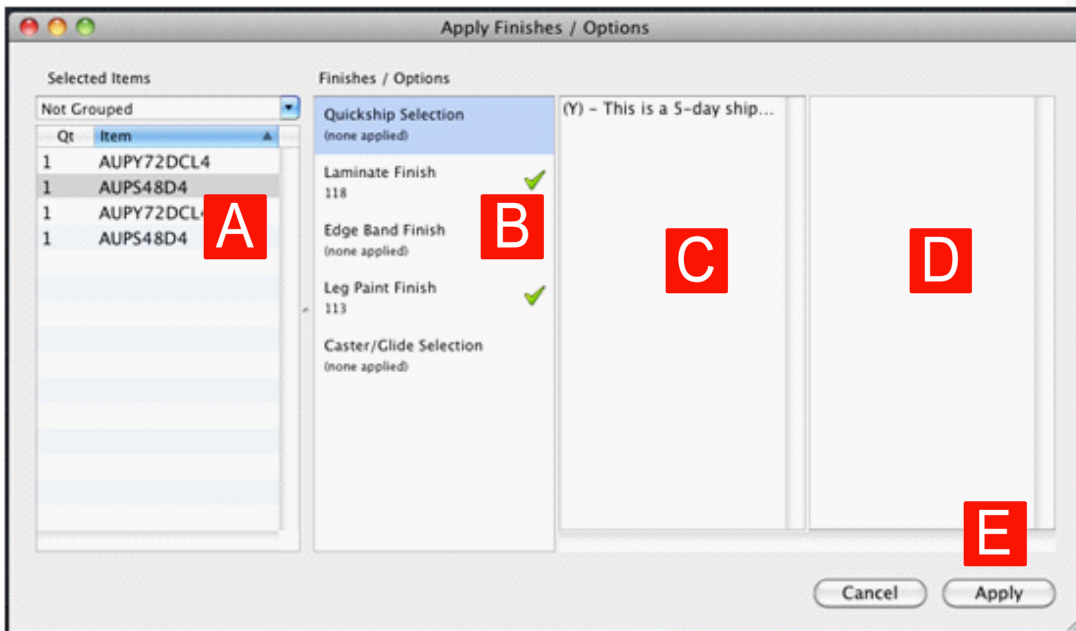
Apply Finishes / Options

Selected Items

Not Grouped

| Qt | Item |
|---|---|
| 1 | AUPY72DCL4 |
| 1 | AUPS48D4 |
| 1 | AUPY72DCL4 |
| 1 | AUPS48D4 |

A

Finishes / Options

Quickship Selection
(none applied)

Laminate Finish
118

Edge Band Finish
(none applied)

Leg Paint Finish
113

Caster/Glide Selection
(none applied)

B

(Y) - This is a 5-day ship...

C

D

E

Cancel

Apply